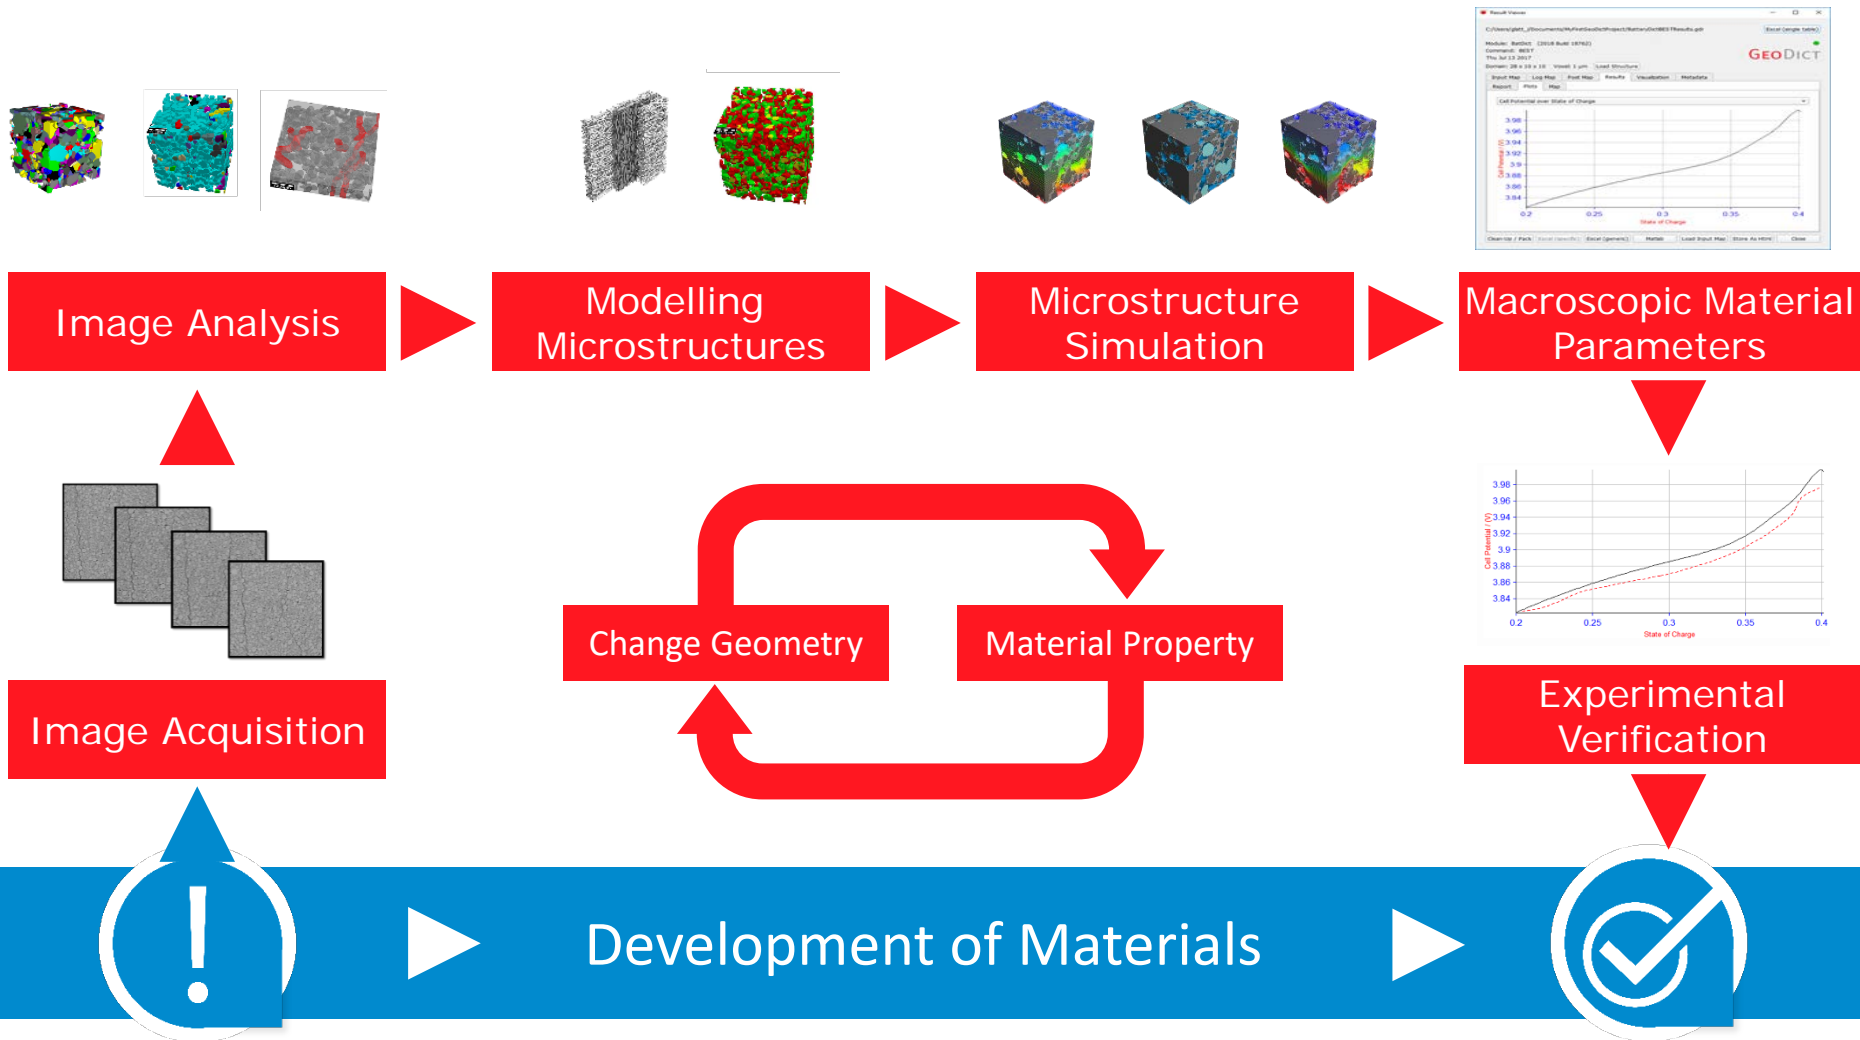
GeoDict

3.98
3.96
3.94
3.92
3.9
3.88
3.86
3.84

0.2
0.25
0.3
0.35
0.4

State of Charge

Image Analysis

Modelling Microstructures

Microstructure Simulation

Macroscopic Material Parameters

3.98
3.96
3.94
3.92
3.9
3.88
3.86
3.84

Cell Potential (V)

0.2
0.25
0.3
0.35
0.4

State of Charge

Change Geometry

Material Property

Image Acquisition

Experimental Verification

!

Development of Materials